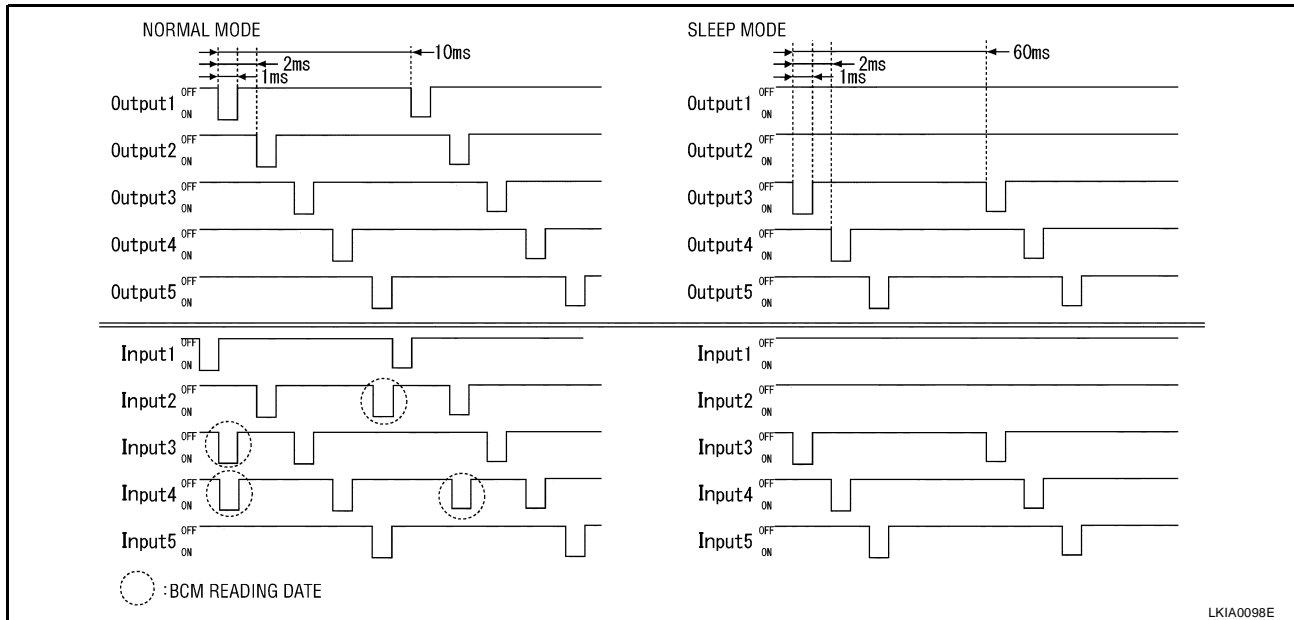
NORMAL MODE

10ms
2ms
1ms

Output1 OFF ON
Output2 OFF ON
Output3 OFF ON
Output4 OFF ON
Output5 OFF ON

SLEEP MODE

60ms
2ms
1ms

Output1 OFF ON
Output2 OFF ON
Output3 OFF ON
Output4 OFF ON
Output5 OFF ON

Input1 OFF ON
Input2 OFF ON
Input3 OFF ON
Input4 OFF ON
Input5 OFF ON

Input1 OFF ON
Input2 OFF ON
Input3 OFF ON
Input4 OFF ON
Input5 OFF ON

:BCM READING DATE

LKIA0098E